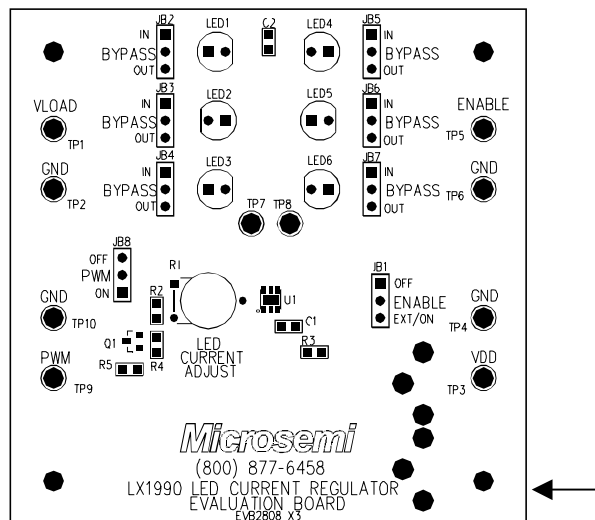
JB2
IN
BYPASS
OUT

LED1

C2

LED4

JB5
IN
BYPASS
OUT

VLOAD
TP1

JB3
IN
BYPASS
OUT

LED2

LED5

JB6
IN
BYPASS
OUT

ENABLE
TP5

GND
TP2

JB4
IN
BYPASS
OUT

LED3

LED6

JB7
IN
BYPASS
OUT

GND
TP6

TP7 TP8

JB8
OFF
PWM
ON

R1

U1

JB1
OFF
ENABLE
EXT/ON

GND
TP10

R2

C1

GND
TP4

Q1

R4

LED
CURRENT
ADJUST

R3

PWM
TP9

R5

VDD
TP3

Microsemi
(800) 877-6458
LX1990 LED CURRENT REGULATOR
EVALUATION BOARD
EVB2808 X3